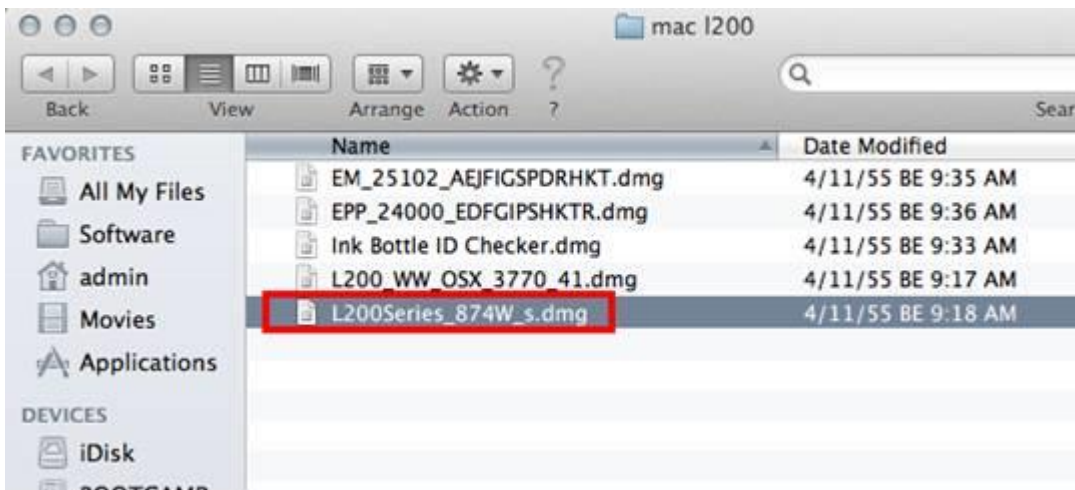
mac l200

Back View Arrange Action ?

Sear

FAVORITES

All My Files

Software

admin

Movies

Applications

DEVICES

iDisk

| Name | Date Modified |
|---|---|
| EM_25102_AEJFIGSPDRHKT.dmg | 4/11/55 BE 9:35 AM |
| EPP_24000_EDFGIPSHKTR.dmg | 4/11/55 BE 9:36 AM |
| Ink Bottle ID Checker.dmg | 4/11/55 BE 9:33 AM |
| L200_WW_OSX_3770_41.dmg | 4/11/55 BE 9:17 AM |
| L200Series_874W_s.dmg | 4/11/55 BE 9:18 AM |